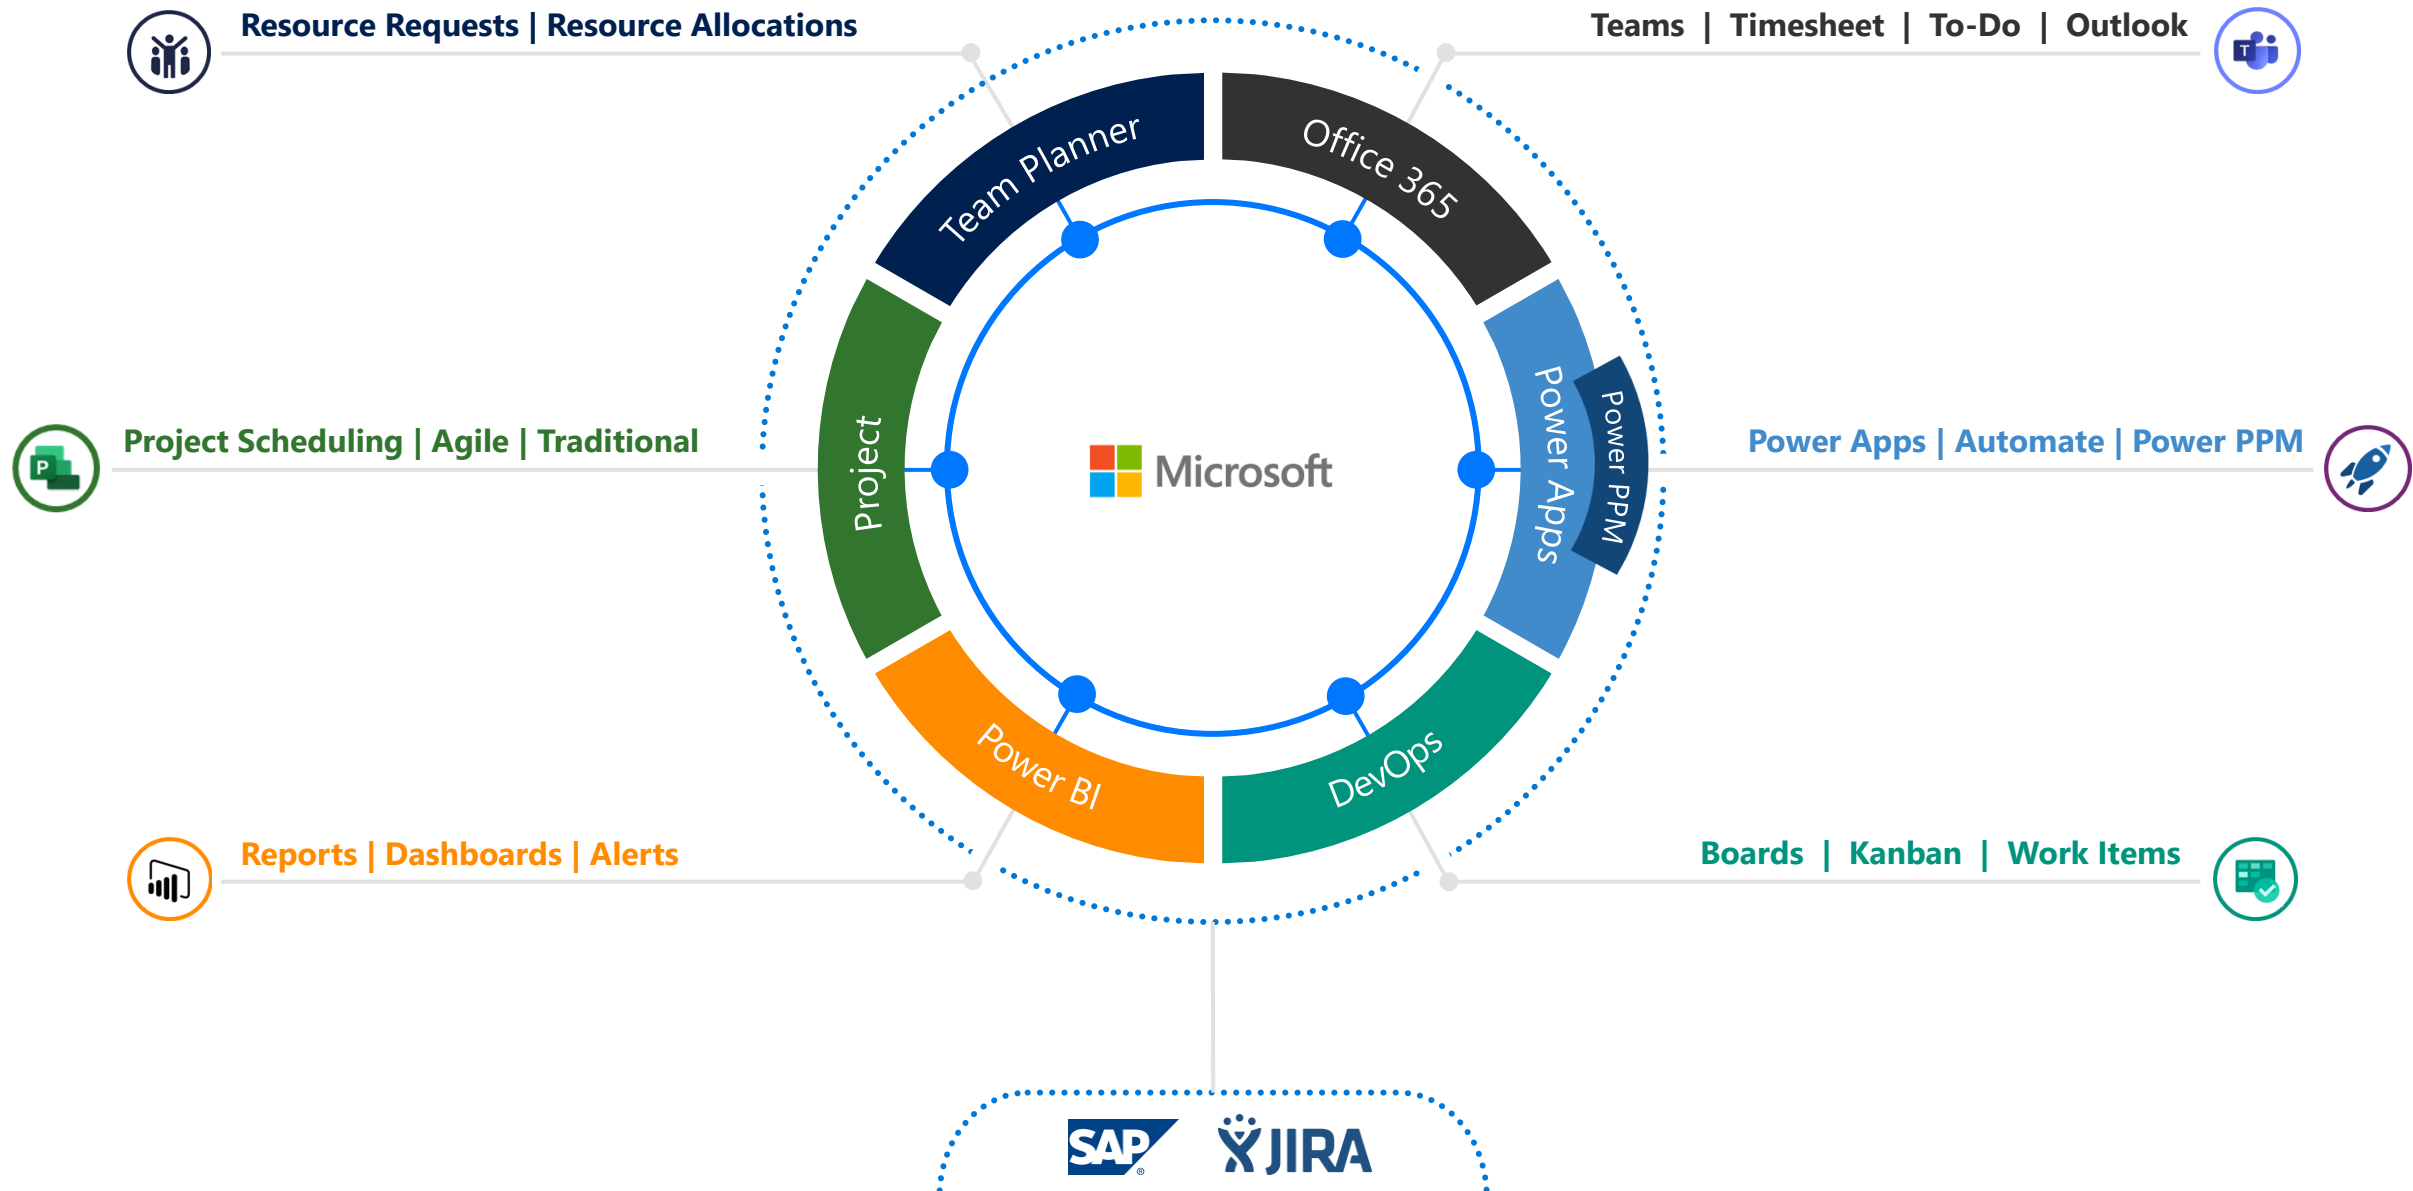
Resource Requests | Resource Allocations

Teams | Timesheet | To-Do | Outlook

Team Planner

Office 365

Project Scheduling | Agile | Traditional

Project

Microsoft

Power Apps

Power PPM

Power Apps | Automate | Power PPM

Power BI

DevOps

Reports | Dashboards | Alerts

Boards | Kanban | Work Items

SAP

JIRA